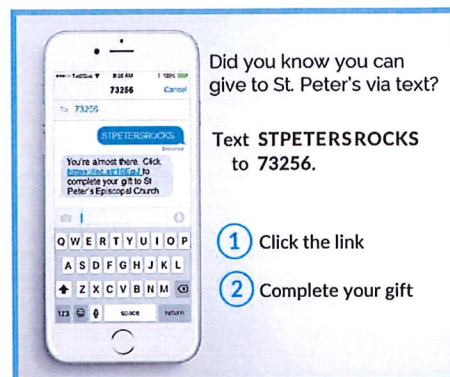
•••○○ TextDive 9:18 AM 100%

73256 Cancel

To: 73256

STPETERSROCKS

Delivered

You're almost there. Click https://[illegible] to complete your gift to St Peter's Episcopal Church

Q W E R T Y U I O P
A S D F G H J K L
Z X C V B N M
123 space return

Did you know you can give to St. Peter's via text?

Text STPETERSROCKS to 73256.

1 Click the link

2 Complete your gift